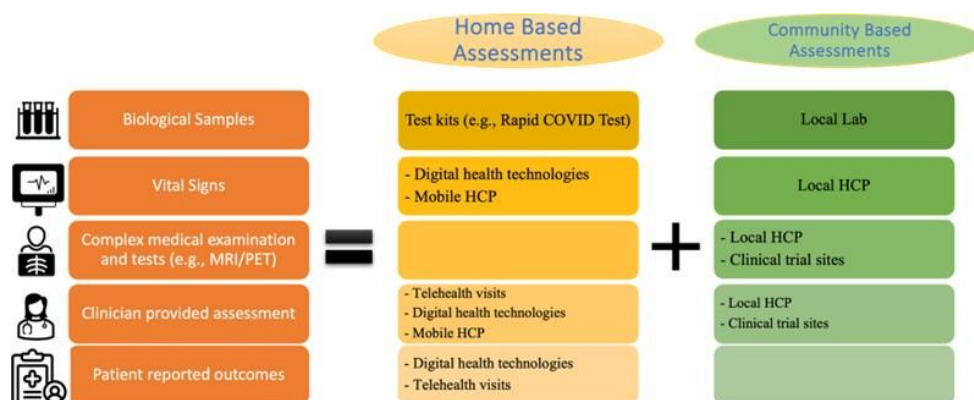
Home Based Assessments

Community Based Assessments

Biological Samples

Vital Signs

Complex medical examination and tests (e.g., MRI/PET)

Clinician provided assessment

Patient reported outcomes

Test kits (e.g., Rapid COVID Test)

- Digital health technologies
- Mobile HCP

- Telehealth visits
- Digital health technologies
- Mobile HCP

- Digital health technologies
- Telehealth visits

Local Lab

Local HCP

- Local HCP
- Clinical trial sites

- Local HCP
- Clinical trial sites